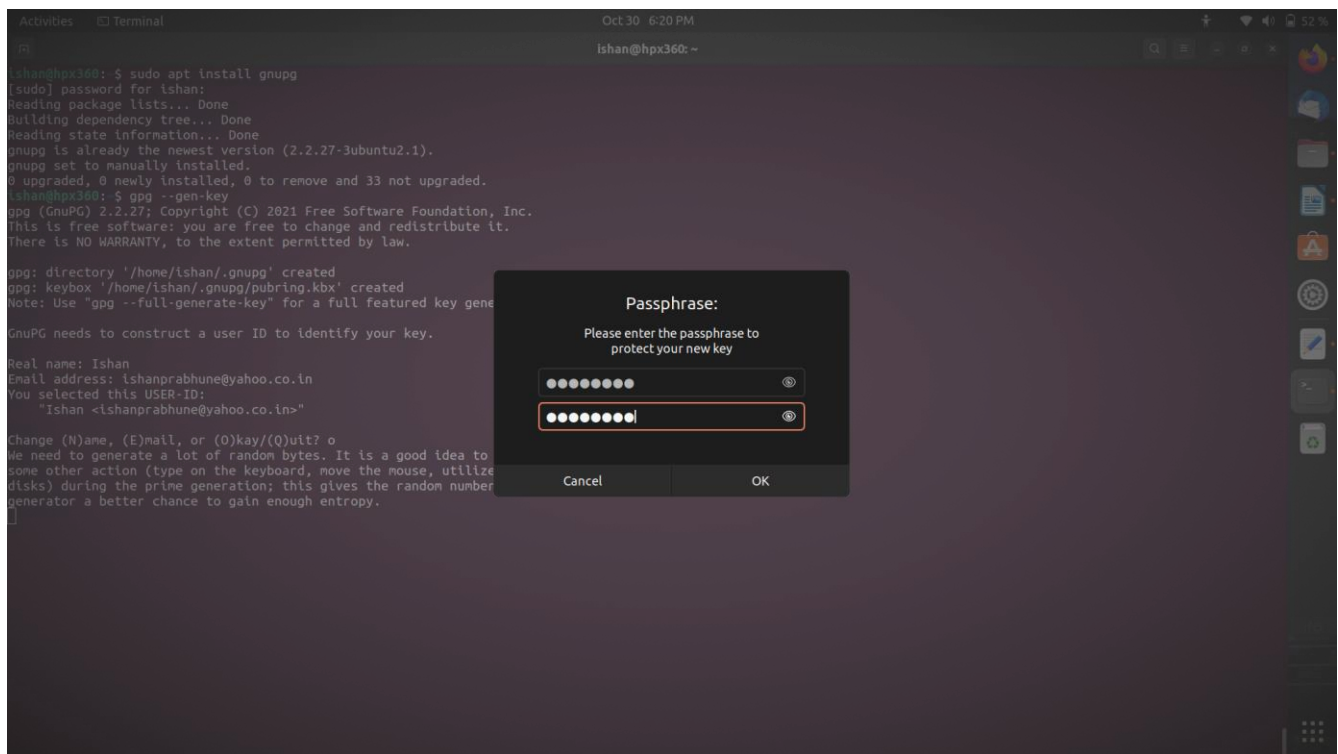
Activities Terminal Oct 30 6:20 PM 52 %

ishan@hpx360: ~

ishan@hpx360:~$ sudo apt install gnupg
[sudo] password for ishan:
Reading package lists... Done
Building dependency tree... Done
Reading state information... Done
gnupg is already the newest version (2.2.27-3ubuntu2.1).
gnupg set to manually installed.
0 upgraded, 0 newly installed, 0 to remove and 33 not upgraded.
ishan@hpx360:~$ gpg --gen-key
gpg (GnuPG) 2.2.27; Copyright (C) 2021 Free Software Foundation, Inc.
This is free software: you are free to change and redistribute it.
There is NO WARRANTY, to the extent permitted by law.

gpg: directory '/home/ishan/.gnupg' created
gpg: keybox '/home/ishan/.gnupg/pubring.kbx' created
Note: Use "gpg --full-generate-key" for a full featured key gene

GnuPG needs to construct a user ID to identify your key.

Real name: Ishan
Email address: ishanprabhune@yahoo.co.in
You selected this USER-ID:
    "Ishan <ishanprabhune@yahoo.co.in>"

Change (N)ame, (E)mail, or (O)kay/(Q)uit? o
We need to generate a lot of random bytes. It is a good idea to
some other action (type on the keyboard, move the mouse, utilize
disks) during the prime generation; this gives the random number
generator a better chance to gain enough entropy.

Passphrase:

Please enter the passphrase to protect your new key

••••••••

••••••••

Cancel

OK